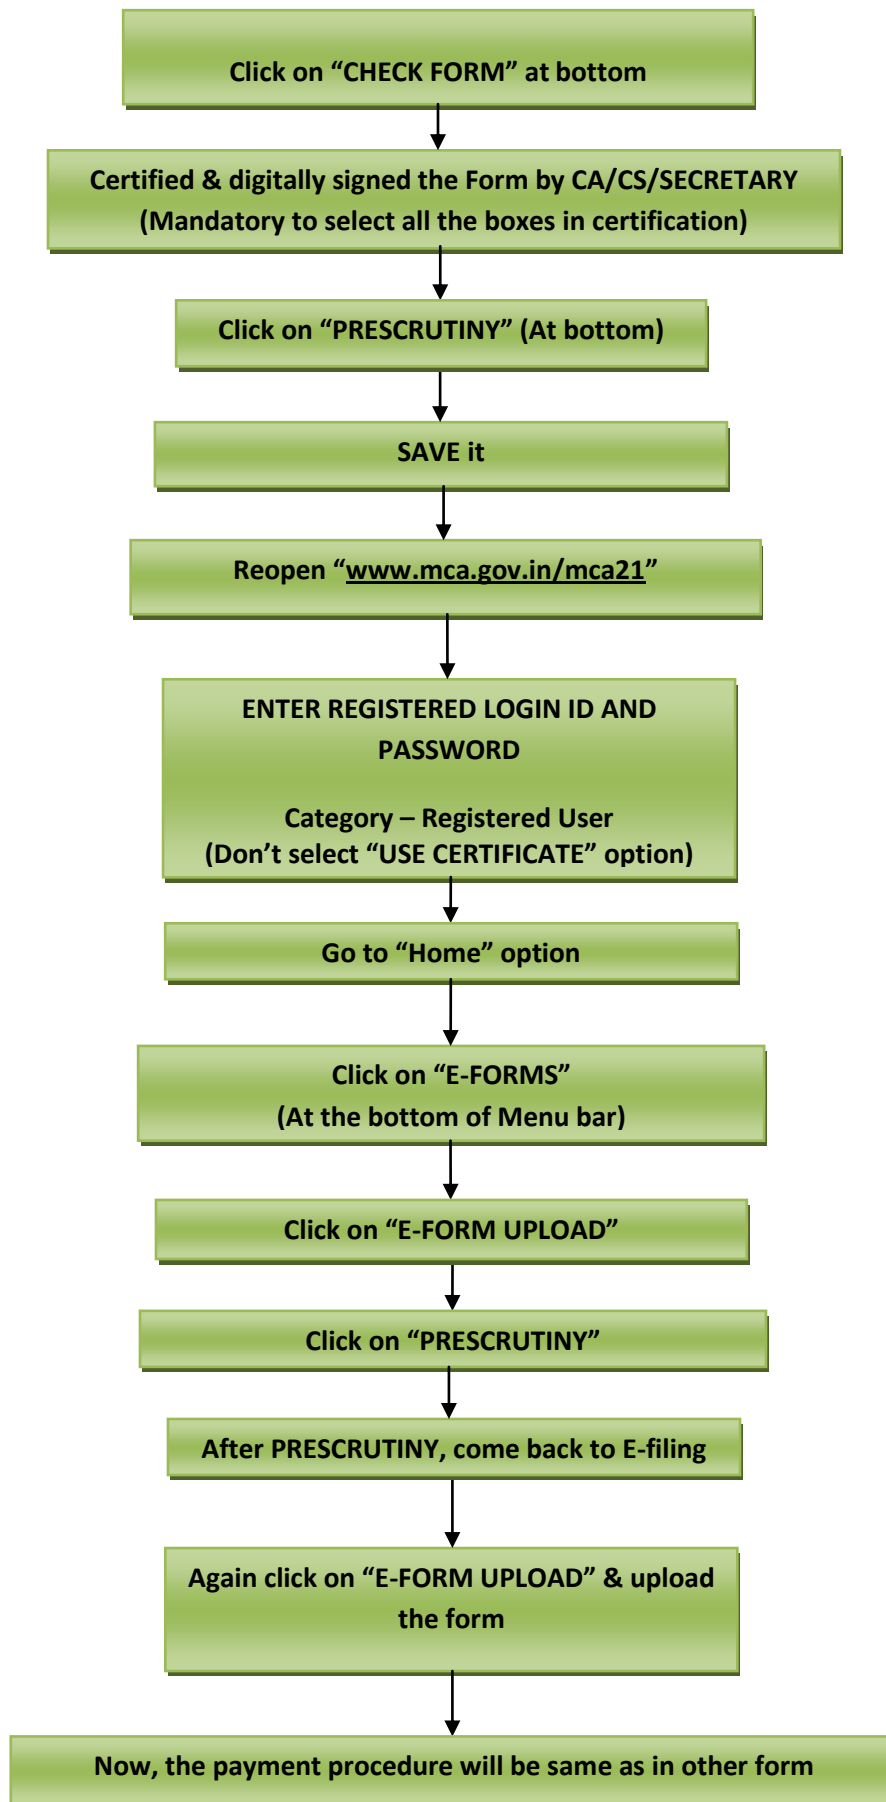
Click on “CHECK FORM” at bottom

Certified & digitally signed the Form by CA/CS/SECRETARY (Mandatory to select all the boxes in certification)

Click on “PRESCRUTINY” (At bottom)

SAVE it

Reopen “www.mca.gov.in/mca21”

ENTER REGISTERED LOGIN ID AND PASSWORD

Category – Registered User
(Don’t select “USE CERTIFICATE” option)

Go to “Home” option

Click on “E-FORMS”
(At the bottom of Menu bar)

Click on “E-FORM UPLOAD”

Click on “PRESCRUTINY”

After PRESCRUTINY, come back to E-filing

Again click on “E-FORM UPLOAD” & upload the form

Now, the payment procedure will be same as in other form